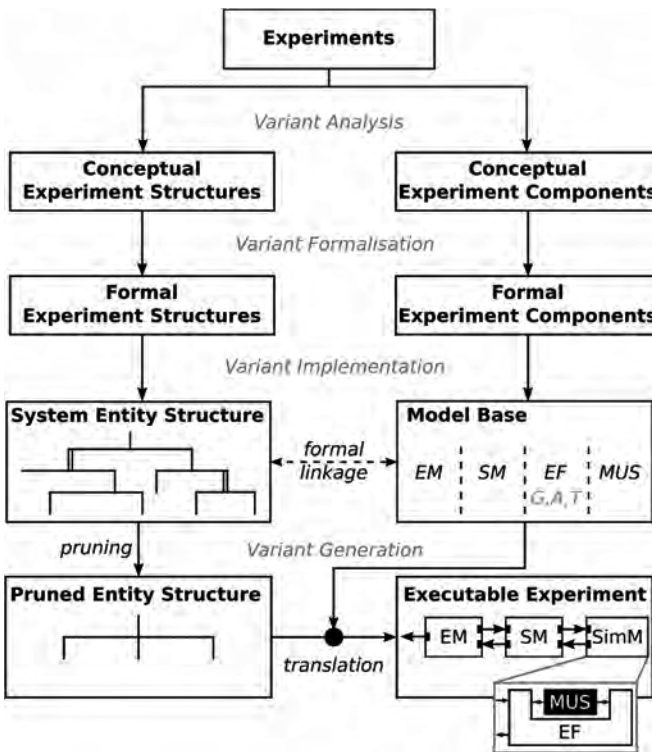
Experiments

Variant Analysis

Conceptual Experiment Structures

Conceptual Experiment Components

Variant Formalisation

Formal Experiment Structures

Formal Experiment Components

Variant Implementation

System Entity Structure

Model Base

formal linkage

EM

SM

EF

$G, A, T$

MUS

pruning

Variant Generation

Pruned Entity Structure

Executable Experiment

EM

SM

SimM

translation

MUS

EF